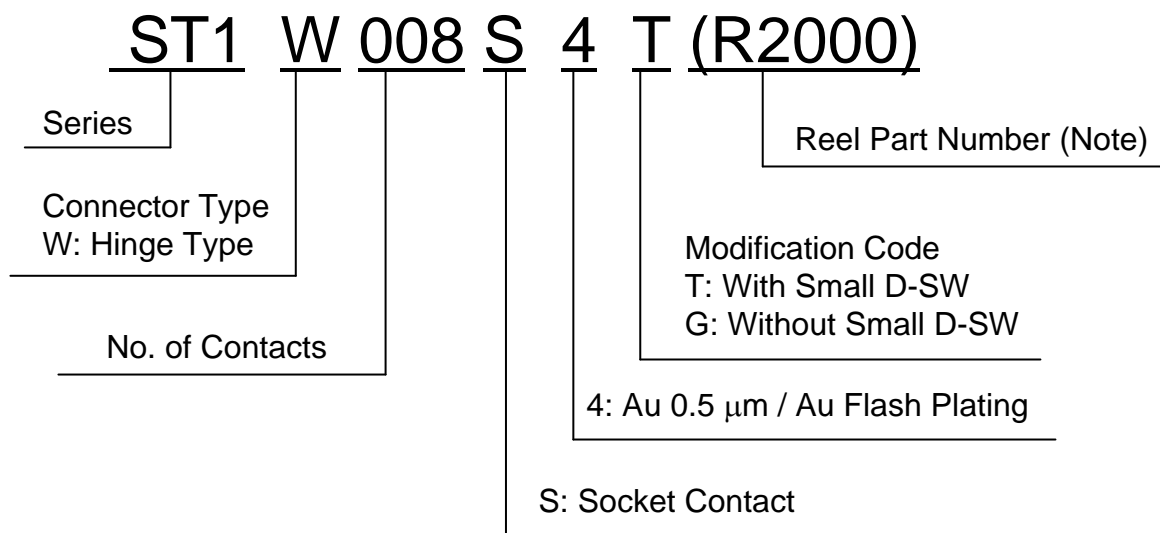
ST1 W 008 S 4 T (R2000)

Series

Reel Part Number (Note)

Connector Type
W: Hinge Type

Modification Code
T: With Small D-SW
G: Without Small D-SW

No. of Contacts

4: Au 0.5 $\mu$m / Au Flash Plating

S: Socket Contact